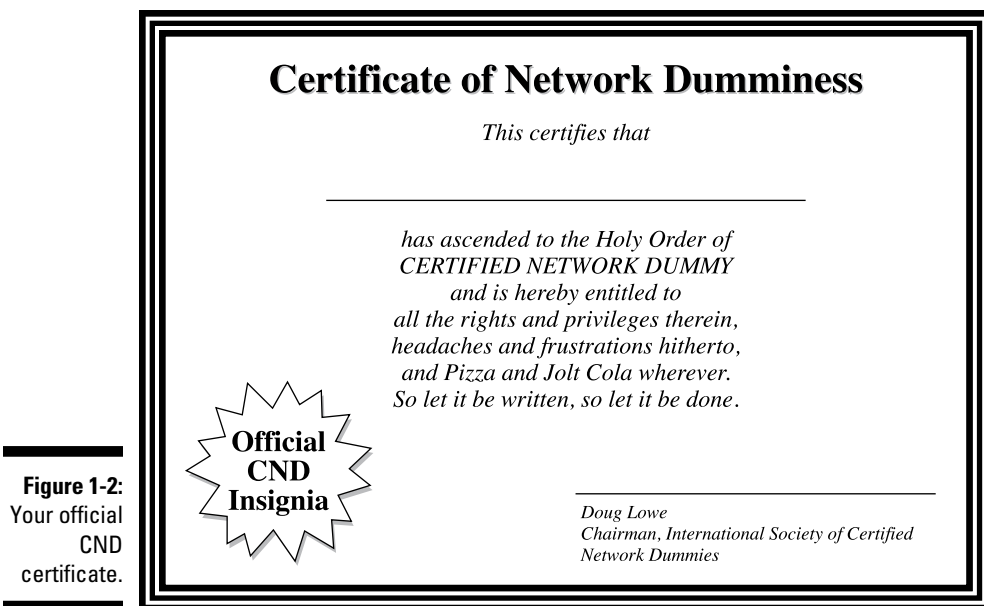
Figure 1-2: Your official CND certificate.

Certificate of Network Dumminess

This certifies that

has ascended to the Holy Order of
CERTIFIED NETWORK DUMMY
and is hereby entitled to
all the rights and privileges therein,
headaches and frustrations hitherto,
and Pizza and Jolt Cola wherever.
So let it be written, so let it be done.

Official
CND
Insignia

Doug Lowe
Chairman, International Society of Certified Network Dummies